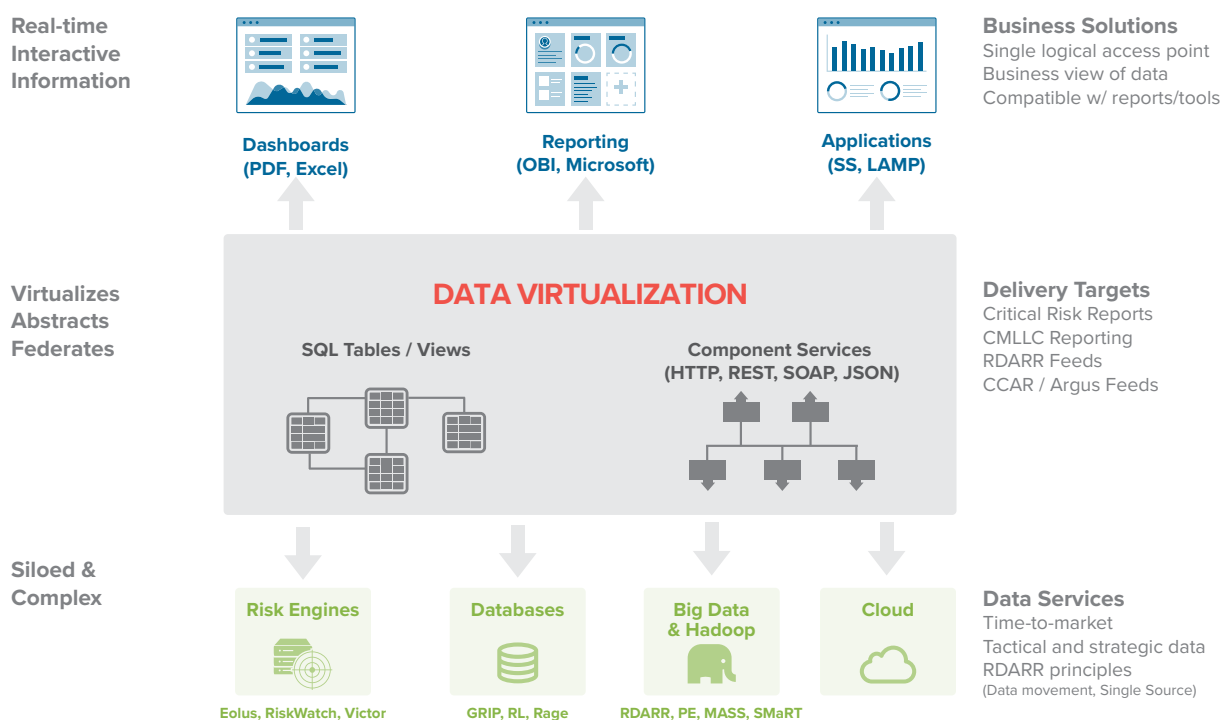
Real-time Interactive Information

Dashboards (PDF, Excel)

Reporting (OBI, Microsoft)

Applications (SS, LAMP)

Business Solutions
Single logical access point
Business view of data
Compatible w/ reports/tools

Virtualizes Abstracts Federates

DATA VIRTUALIZATION

SQL Tables / Views

Component Services (HTTP, REST, SOAP, JSON)

Delivery Targets
Critical Risk Reports
CMLLC Reporting
RDARR Feeds
CCAR / Argus Feeds

Siloed & Complex

Risk Engines
Eolus, RiskWatch, Victor

Databases
GRIP, RL, Rage

Big Data & Hadoop
RDARR, PE, MASS, SMaRT

Cloud

Data Services
Time-to-market
Tactical and strategic data
RDARR principles
(Data movement, Single Source)